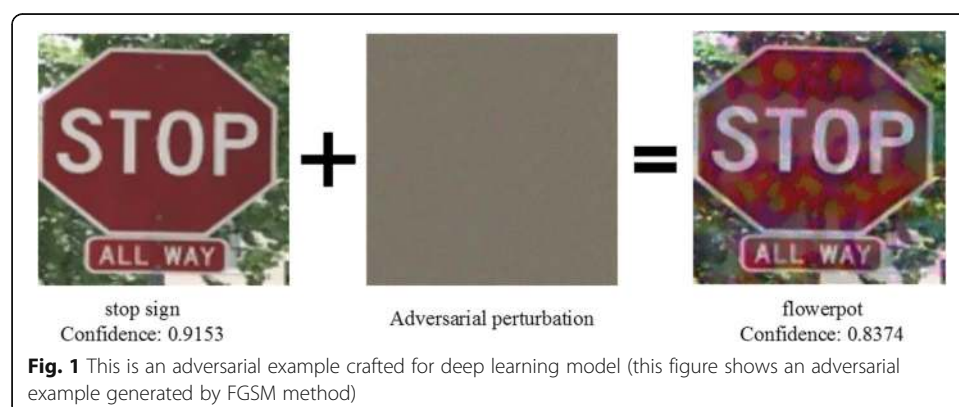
STOP
ALL WAY

+

=

STOP
ALL WAY

stop sign
Confidence: 0.9153

Adversarial perturbation

flowerpot
Confidence: 0.8374

**Fig. 1** This is an adversarial example crafted for deep learning model (this figure shows an adversarial example generated by FGSM method)